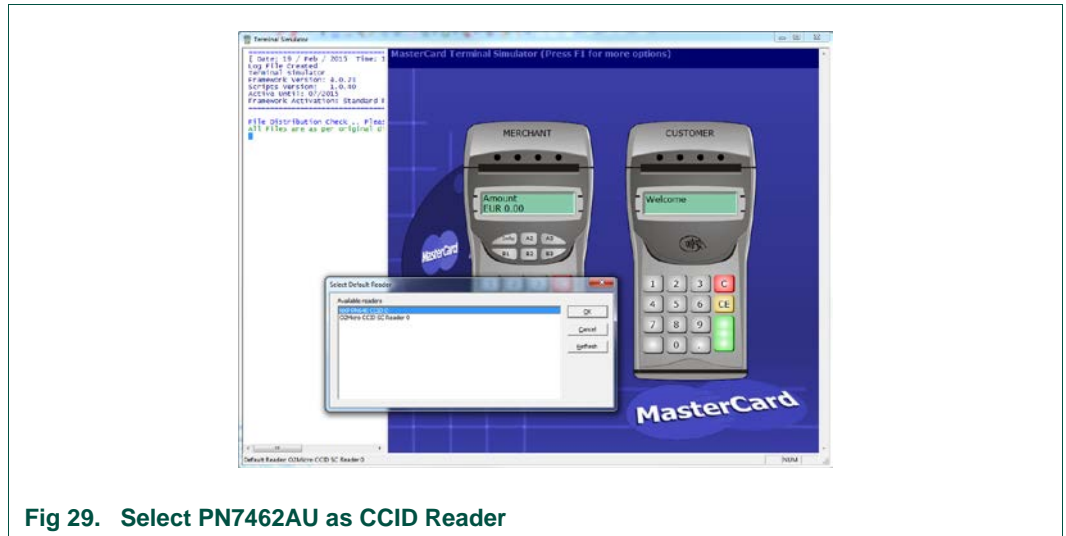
Terminal Simulator

[ Date: 19 / Feb / 2015 Time: 1
Log File Created
Terminal simulator
Framework Version: 4.0.21
Scripts Version: 1.0.60
Active Until: 07/2015
Framework Activation: Standard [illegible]

File Distribution Check . Plea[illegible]
All Files are as per original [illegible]

MasterCard Terminal Simulator (Press F1 for more options)

MERCHANT

Amount
EUR 0.00

Info A2 A3
B1 B2 B3

CUSTOMER

Welcome

1 2 3 C
4 5 6 CE
7 8 9
0 .

MasterCard

MasterCard

Select Default Reader
Available readers
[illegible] CCID 0
O2Micro CCID SC Reader 0

OK
Cancel
Refresh

Default Reader O2Micro CCID SC Reader 0
NUM

Fig 29. Select PN7462AU as CCID Reader